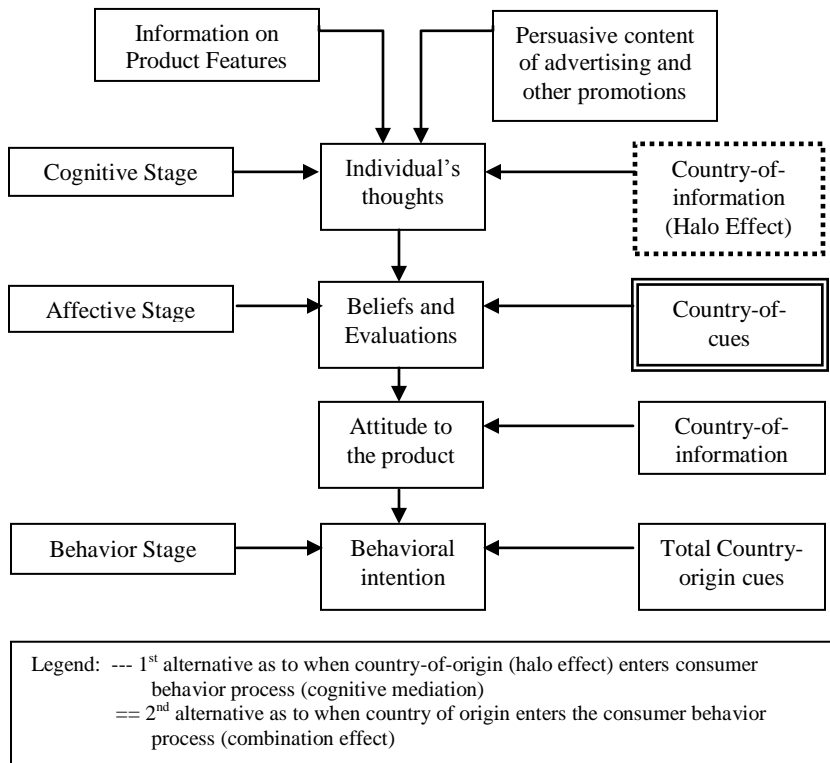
Information on Product Features

Persuasive content of advertising and other promotions

Cognitive Stage

Individual's thoughts

Country-of-information (Halo Effect)

Affective Stage

Beliefs and Evaluations

Country-of-cues

Attitude to the product

Country-of-information

Behavior Stage

Behavioral intention

Total Country-origin cues

Legend: --- $1^{st}$ alternative as to when country-of-origin (halo effect) enters consumer behavior process (cognitive mediation)
== $2^{nd}$ alternative as to when country of origin enters the consumer behavior process (combination effect)